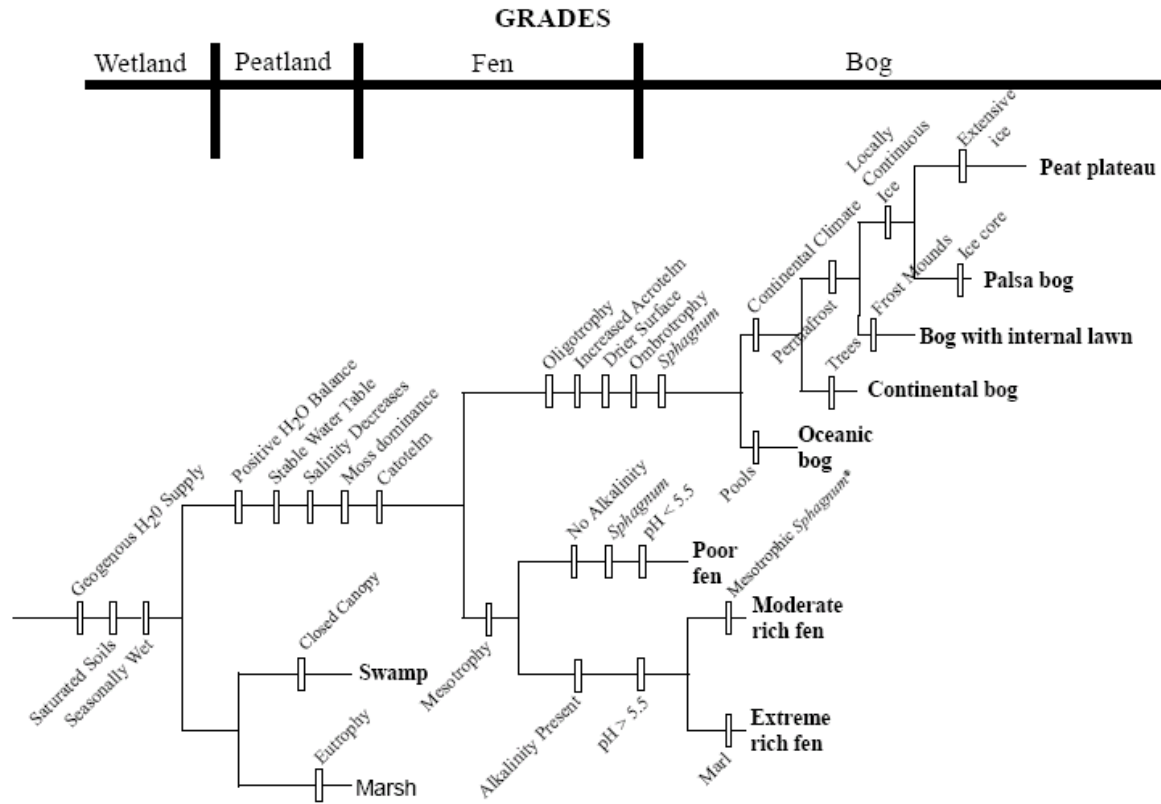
GRADES

Wetland | Peatland | Fen | Bog

Geogenous $H_2O$ Supply
Saturated Soils
Seasonally Wet

Positive $H_2O$ Balance
Stable Water Table
Salinity Decreases
Moss dominance
Catotelm

Oligotrophy
Increased Acrotelm
Drier Surface
Ombrotrophy
*Sphagnum*

Continental Climate
Permafrost
Locally Continuous Ice
Extensive ice
Peat plateau
Frost Mounds
Ice core
Palsa bog
Trees
Bog with internal lawn
Continental bog
Pools
Oceanic bog

Mesotrophy
No Alkalinity
*Sphagnum*
pH < 5.5
Poor fen
Alkalinity Present
pH > 5.5
Mesotrophic *Sphagnum**
Moderate rich fen
Marl
Extreme rich fen

Closed Canopy
Swamp
Eutrophy
Marsh